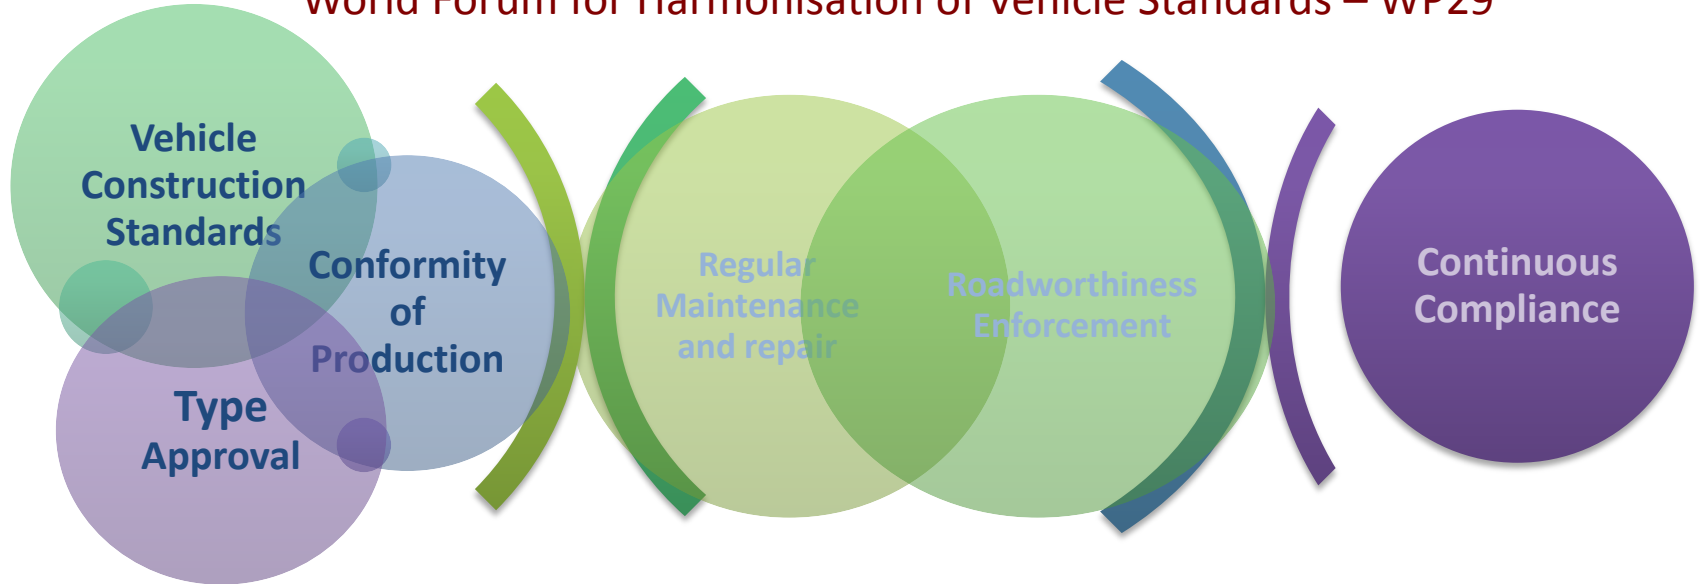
World Forum for Harmonisation of Vehicle Standards – WP29

Vehicle Construction Standards

Conformity of Production

Type Approval

Regular Maintenance and repair

Roadworthiness Enforcement

Continuous Compliance